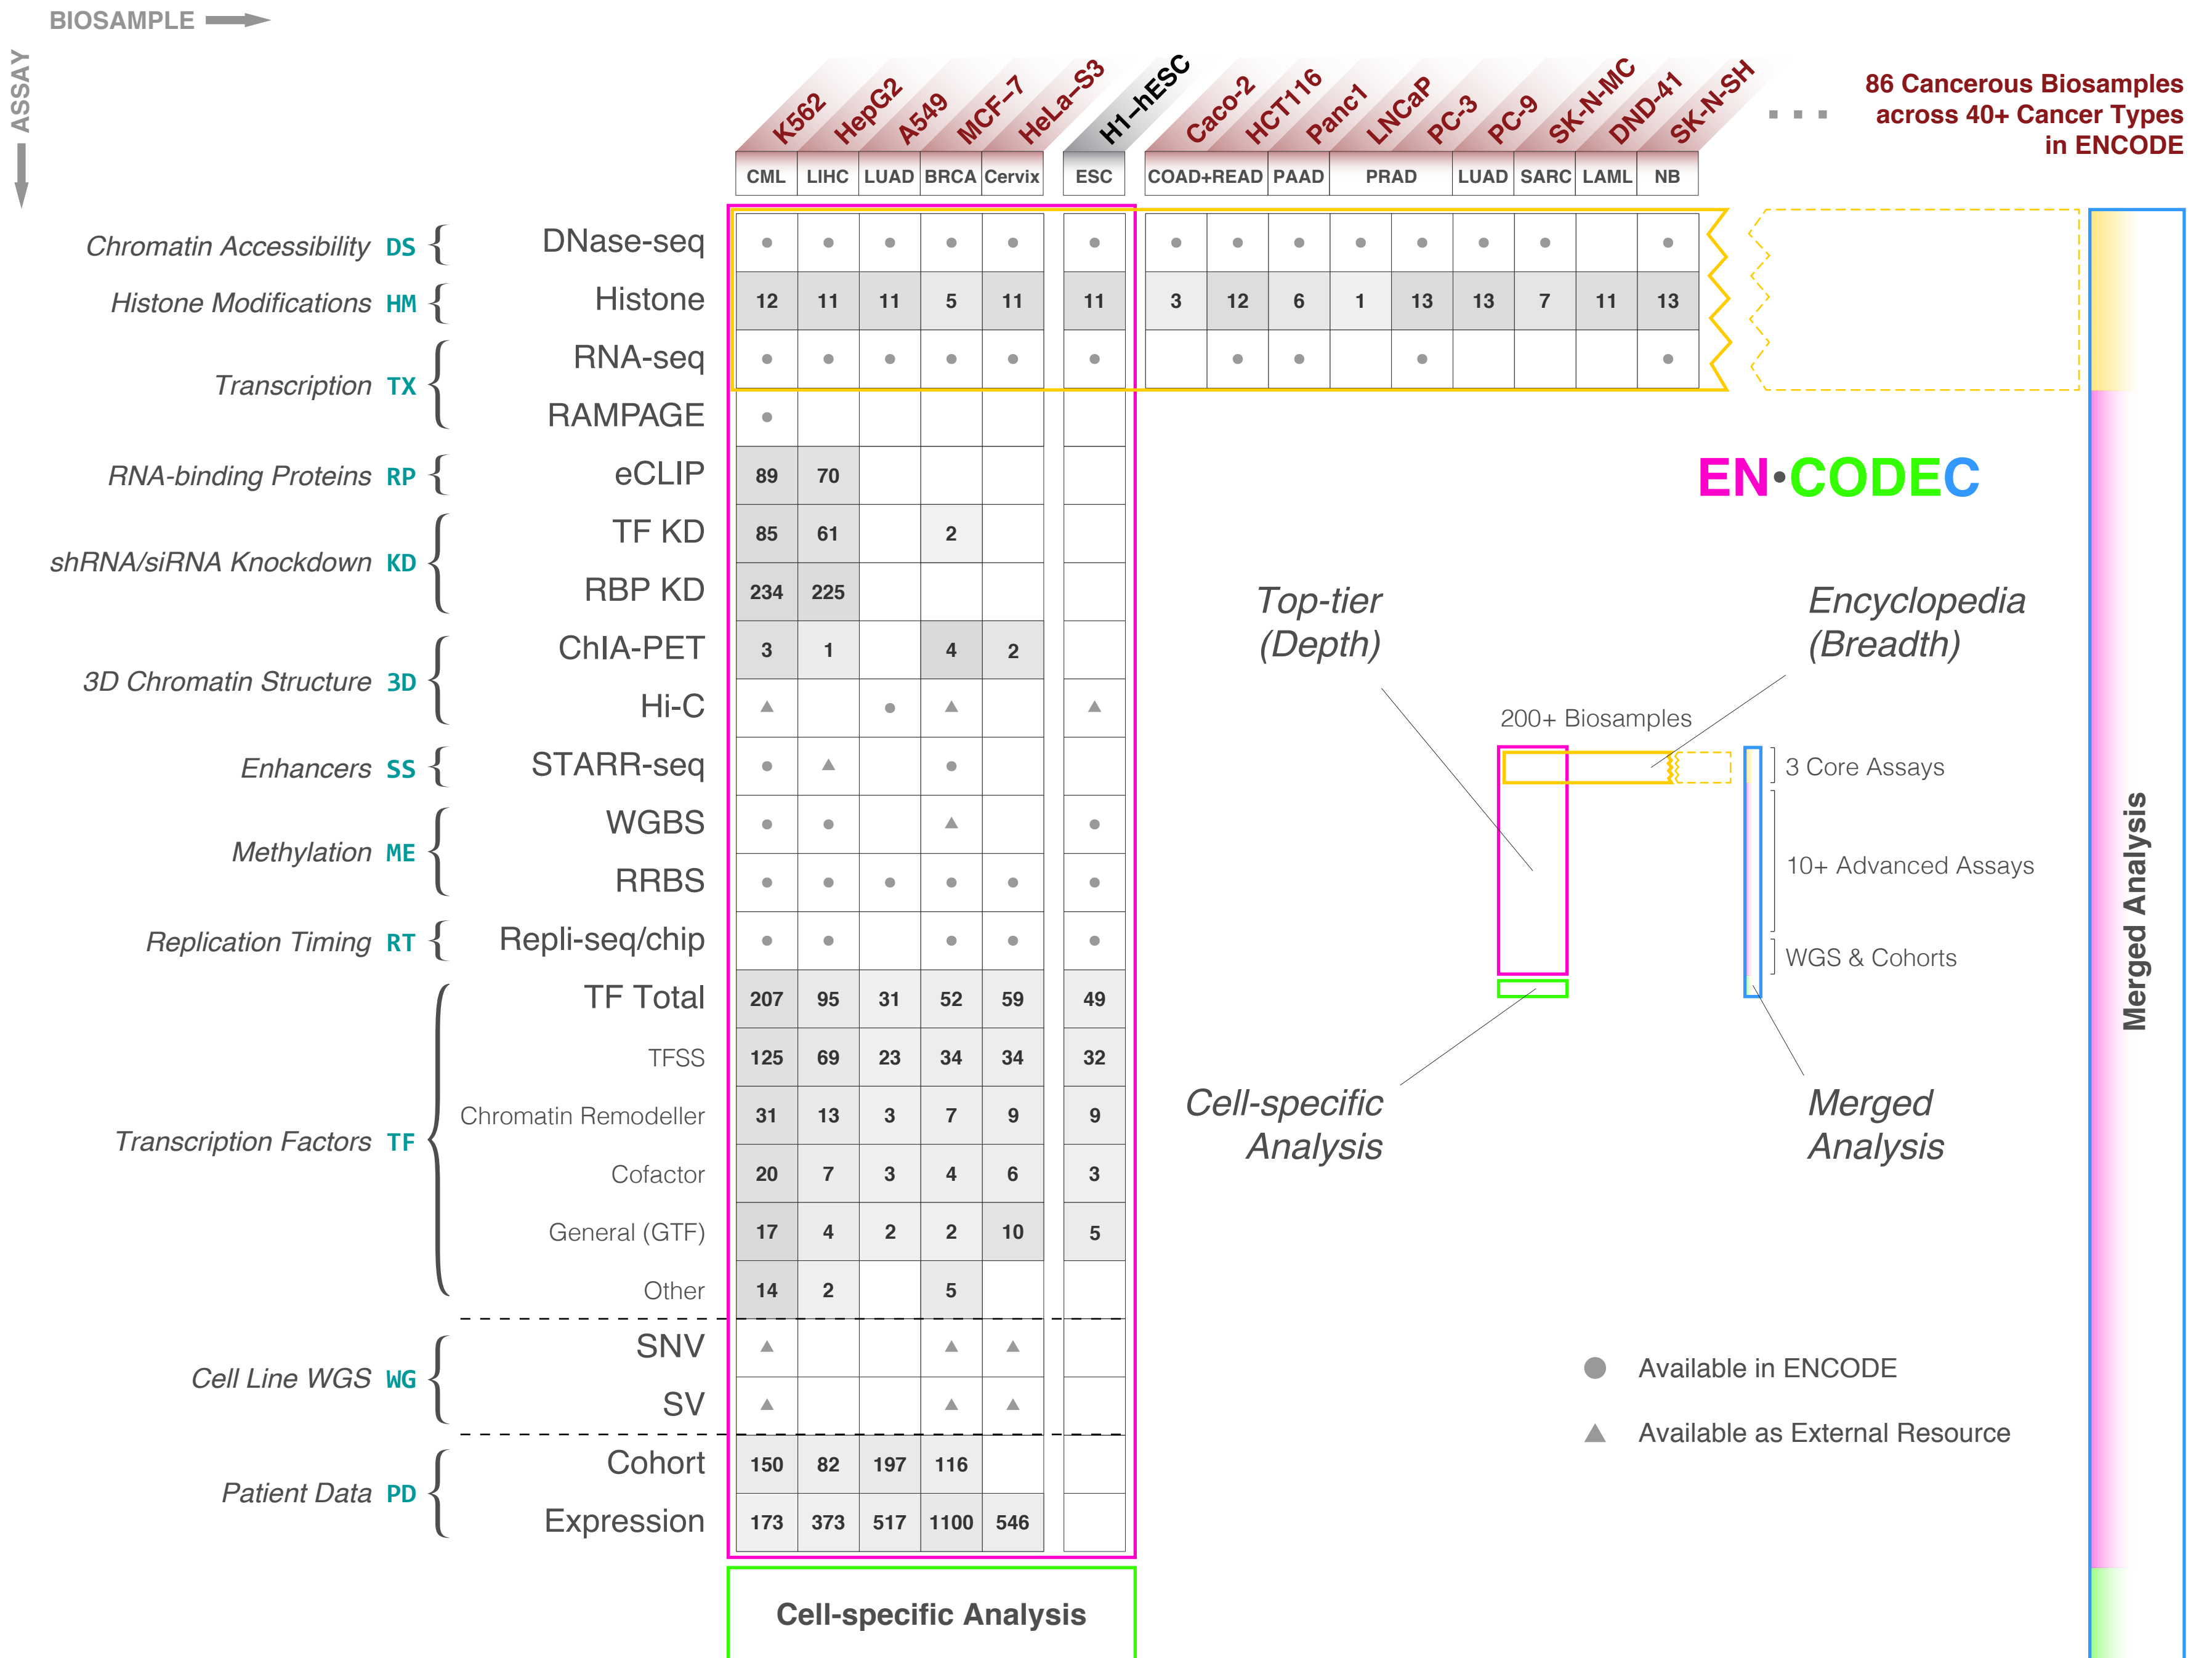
BIOSAMPLE

ASSAY

K562 HepG2 A549 MCF-7 HeLa-S3 H1-hESC Caco-2 HCT116 Panc1 LNCaP PC-3 PC-9 SK-N-MC DND-41 SK-N-SH ...

86 Cancerous Biosamples across 40+ Cancer Types in ENCODE

| | | | CML | LIHC | LUAD | BRCA | Cervix | ESC | COAD+READ | | PAAD | PRAD | | LUAD | SARC | LAML | NB |
|---|---|---|---|---|---|---|---|---|---|---|---|---|---|---|---|---|---|
| Chromatin Accessibility | DS | DNase-seq | ● | ● | ● | ● | ● | ● | ● | ● | ● | ● | ● | ● | ● | | ● |
| Histone Modifications | HM | Histone | 12 | 11 | 11 | 5 | 11 | 11 | 3 | 12 | 6 | 1 | 13 | 13 | 7 | 11 | 13 |
| Transcription | TX | RNA-seq | ● | ● | ● | ● | ● | ● | | ● | ● | | ● | | | | ● |
| | | RAMPAGE | ● | | | | | | | | | | | | | | |
| RNA-binding Proteins | RP | eCLIP | 89 | 70 | | | | | | | | | | | | | |
| shRNA/siRNA Knockdown | KD | TF KD | 85 | 61 | | 2 | | | | | | | | | | | |
| | | RBP KD | 234 | 225 | | | | | | | | | | | | | |
| 3D Chromatin Structure | 3D | ChIA-PET | 3 | 1 | | 4 | 2 | | | | | | | | | | |
| | | Hi-C | ▲ | | ● | ▲ | | ▲ | | | | | | | | | |
| Enhancers | SS | STARR-seq | ● | ▲ | | ● | | | | | | | | | | | |
| Methylation | ME | WGBS | ● | ● | | ▲ | | ● | | | | | | | | | |
| | | RRBS | ● | ● | ● | ● | ● | ● | | | | | | | | | |
| Replication Timing | RT | Repli-seq/chip | ● | ● | | ● | ● | ● | | | | | | | | | |
| Transcription Factors | TF | TF Total | 207 | 95 | 31 | 52 | 59 | 49 | | | | | | | | | |
| | | TFSS | 125 | 69 | 23 | 34 | 34 | 32 | | | | | | | | | |
| | | Chromatin Remodeller | 31 | 13 | 3 | 7 | 9 | 9 | | | | | | | | | |
| | | Cofactor | 20 | 7 | 3 | 4 | 6 | 3 | | | | | | | | | |
| | | General (GTF) | 17 | 4 | 2 | 2 | 10 | 5 | | | | | | | | | |
| | | Other | 14 | 2 | | 5 | | | | | | | | | | | |
| Cell Line WGS | WG | SNV | ▲ | | | ▲ | ▲ | | | | | | | | | | |
| | | SV | ▲ | | | ▲ | ▲ | | | | | | | | | | |
| Patient Data | PD | Cohort | 150 | 82 | 197 | 116 | | | | | | | | | | | |
| | | Expression | 173 | 373 | 517 | 1100 | 546 | | | | | | | | | | |

Cell-specific Analysis

EN•CODEC

Top-tier (Depth)

Encyclopedia (Breadth)

200+ Biosamples

3 Core Assays

10+ Advanced Assays

WGS & Cohorts

Cell-specific Analysis

Merged Analysis

Available in ENCODE

Available as External Resource

Merged Analysis